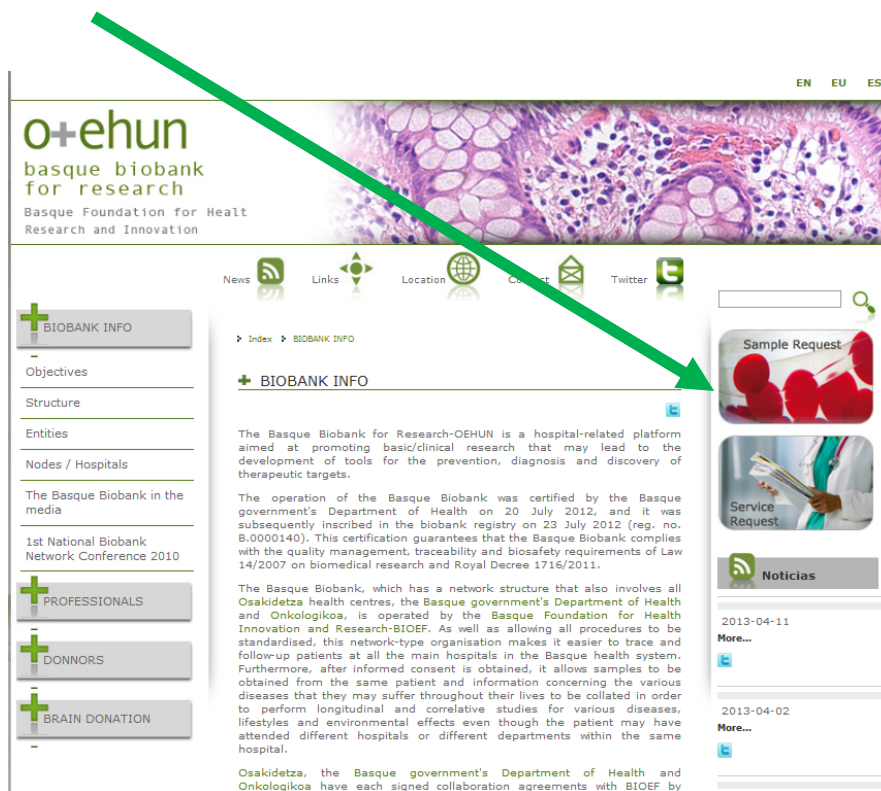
EN EU ES

o+ehun
basque biobank
for research
Basque Foundation for Healt
Research and Innovation

News Links Location Contact Twitter

BIOBANK INFO
Objectives
Structure
Entities
Nodes / Hospitals
The Basque Biobank in the media
1st National Biobank Network Conference 2010
PROFESSIONALS
DONNORS
BRAIN DONATION

Index BIOBANK INFO

BIOBANK INFO

The Basque Biobank for Research-OEHUN is a hospital-related platform aimed at promoting basic/clinical research that may lead to the development of tools for the prevention, diagnosis and discovery of therapeutic targets.

The operation of the Basque Biobank was certified by the Basque government's Department of Health on 20 July 2012, and it was subsequently inscribed in the biobank registry on 23 July 2012 (reg. no. B.0000140). This certification guarantees that the Basque Biobank complies with the quality management, traceability and biosafety requirements of Law 14/2007 on biomedical research and Royal Decree 1716/2011.

The Basque Biobank, which has a network structure that also involves all Osakidetza health centres, the Basque government's Department of Health and Onkologikoa, is operated by the Basque Foundation for Health Innovation and Research-BIOEF. As well as allowing all procedures to be standardised, this network-type organisation makes it easier to trace and follow-up patients at all the main hospitals in the Basque health system. Furthermore, after informed consent is obtained, it allows samples to be obtained from the same patient and information concerning the various diseases that they may suffer throughout their lives to be collated in order to perform longitudinal and correlative studies for various diseases, lifestyles and environmental effects even though the patient may have attended different hospitals or different departments within the same hospital.

Osakidetza, the Basque government's Department of Health and Onkologikoa have each signed collaboration agreements with BIOEF by

Sample Request
Service Request
Noticias
2013-04-11
More...
2013-04-02
More...